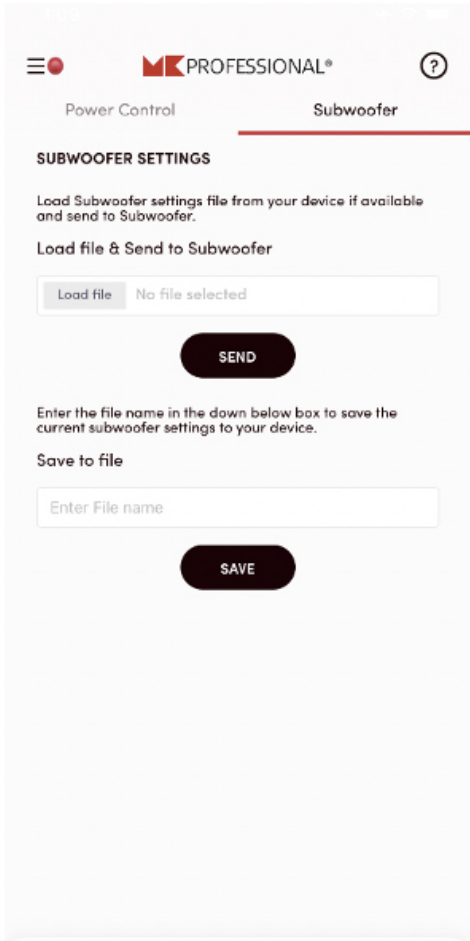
MK PROFESSIONAL®

?

Power Control

Subwoofer

SUBWOOFER SETTINGS

Load Subwoofer settings file from your device if available and send to Subwoofer.

Load file & Send to Subwoofer

Load file No file selected

SEND

Enter the file name in the down below box to save the current subwoofer settings to your device.

Save to file

Enter File name

SAVE